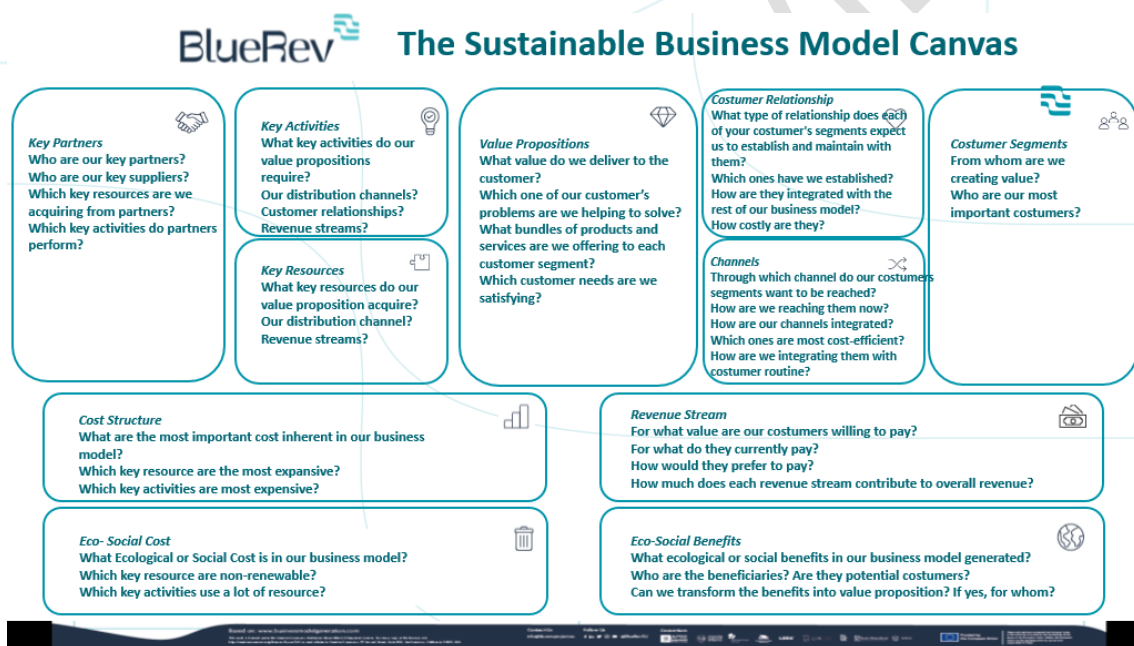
BlueRev

The Sustainable Business Model Canvas

Key Partners
Who are our key partners?
Who are our key suppliers?
Which key resources are we acquiring from partners?
Which key activities do partners perform?

Key Activities
What key activities do our value propositions require?
Our distribution channels?
Customer relationships?
Revenue streams?

Key Resources
What key resources do our value proposition acquire?
Our distribution channel?
Revenue streams?

Value Propositions
What value do we deliver to the customer?
Which one of our customer's problems are we helping to solve?
What bundles of products and services are we offering to each customer segment?
Which customer needs are we satisfying?

Costumer Relationship
What type of relationship does each of your costumer's segments expect us to establish and maintain with them?
Which ones have we established?
How are they integrated with the rest of our business model?
How costly are they?

Channels
Through which channel do our costumers segments want to be reached?
How are we reaching them now?
How are our channels integrated?
Which ones are most cost-efficient?
How are we integrating them with costumer routine?

Costumer Segments
From whom are we creating value?
Who are our most important costumers?

Cost Structure
What are the most important cost inherent in our business model?
Which key resource are the most expansive?
Which key activities are most expensive?

Revenue Stream
For what value are our costumers willing to pay?
For what do they currently pay?
How would they prefer to pay?
How much does each revenue stream contribute to overall revenue?

Eco- Social Cost
What Ecological or Social Cost is in our business model?
Which key resource are non-renewable?
Which key activities use a lot of resource?

Eco-Social Benefits
What ecological or social benefits in our business model generated?
Who are the beneficiaries? Are they potential costumers?
Can we transform the benefits into value proposition? If yes, for whom?

Based on: www.businessmodelgeneration.com
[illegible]